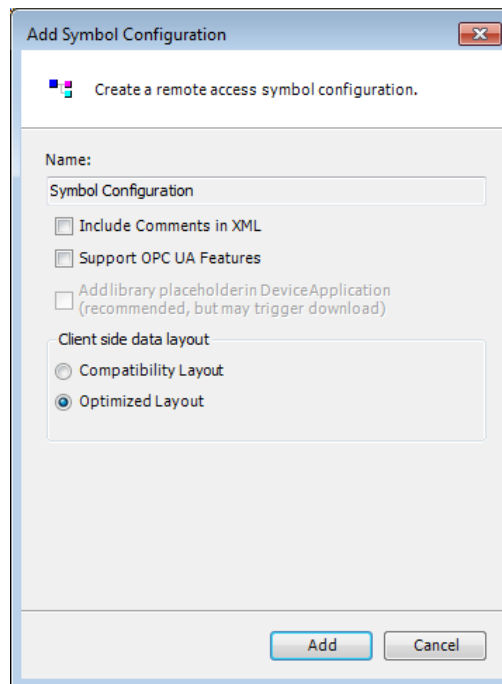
Add Symbol Configuration

Create a remote access symbol configuration.

Name:

Symbol Configuration

Include Comments in XML

Support OPC UA Features

Add library placeholder in DeviceApplication (recommended, but may trigger download)

Client side data layout

Compatibility Layout

Optimized Layout

Add

Cancel